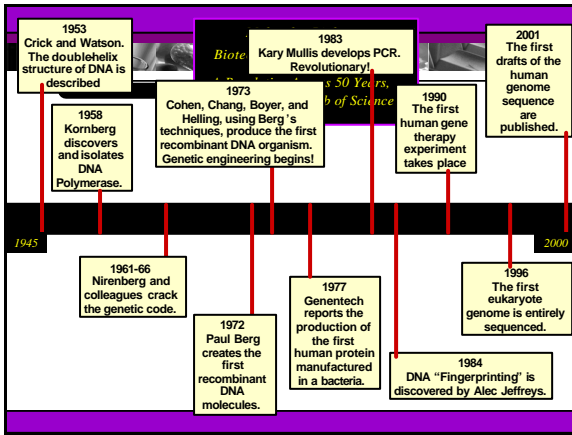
1953
Crick and Watson. The doublehelix structure of DNA is described

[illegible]
Biote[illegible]
A Revolution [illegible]s 50 Years,
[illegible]b of Science

1983
Kary Mullis develops PCR. Revolutionary!

2001
The first drafts of the human genome sequence are published.

1958
Kornberg discovers and isolates DNA Polymerase.

1973
Cohen, Chang, Boyer, and Helling, using Berg's techniques, produce the first recombinant DNA organism. Genetic engineering begins!

1990
The first human gene therapy experiment takes place

1945

2000

1961-66
Nirenberg and colleagues crack the genetic code.

1972
Paul Berg creates the first recombinant DNA molecules.

1977
Genentech reports the production of the first human protein manufactured in a bacteria.

1996
The first eukaryote genome is entirely sequenced.

1984
DNA "Fingerprinting' is discovered by Alec Jeffreys.